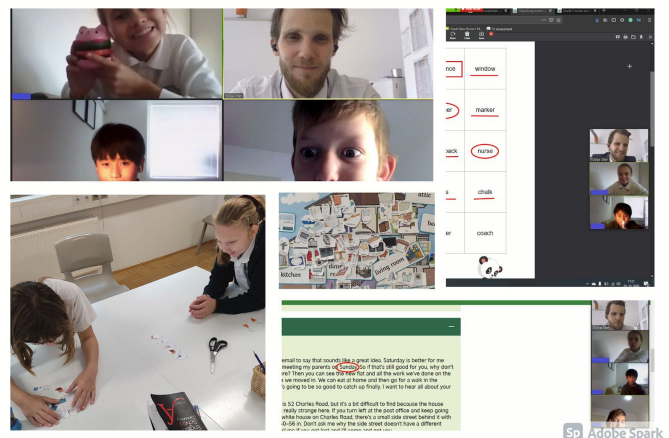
nce
window
er
marker
ack
nurse
chalk
er
coach
attic
kitchen
dinin
living room
email to say that sounds like a great idea. Saturday is better for me meeting my parents on Sunday. So if that's still good for you, why don't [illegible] Then you can see the new flat and all the work we've done on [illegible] we moved in. We can eat at home and then go for a walk in the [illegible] going to be so good to catch up finally. I want to hear all about your
is 52 Charles Road, but it's a bit difficult to find because the house really strange here. If you turn left at the post office and keep going white house on Charles Road, there's a small side street behind it with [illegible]-56 in. Don't ask me why the side street doesn't have a different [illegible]
Sp Adobe Spark